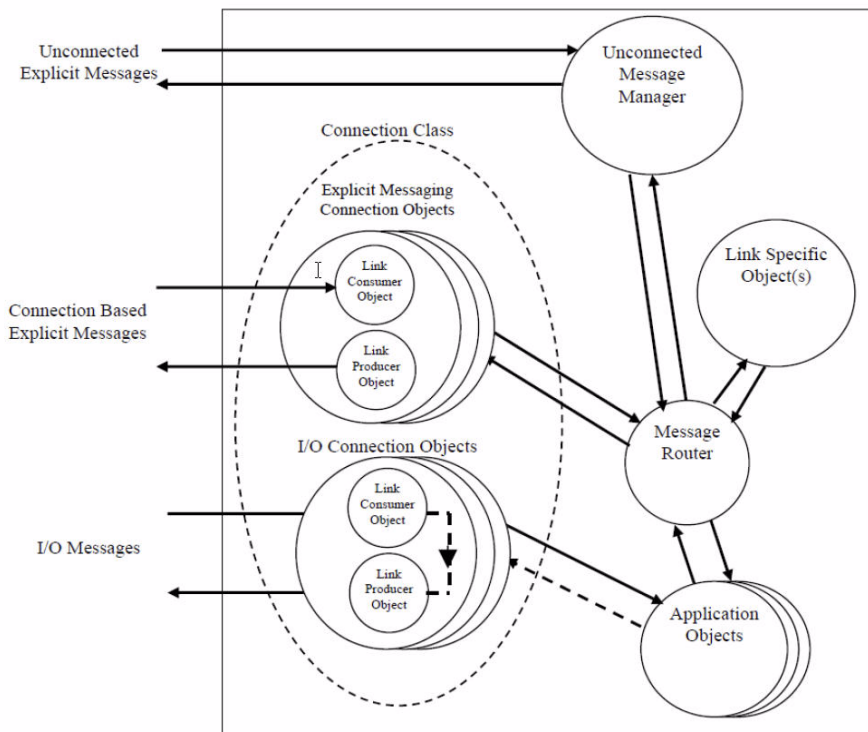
Unconnected Explicit Messages

Unconnected Message Manager

Connection Class

Explicit Messaging Connection Objects

Link Consumer Object

Link Producer Object

Link Specific Object(s)

Connection Based Explicit Messages

Message Router

I/O Connection Objects

Link Consumer Object

Link Producer Object

I/O Messages

Application Objects